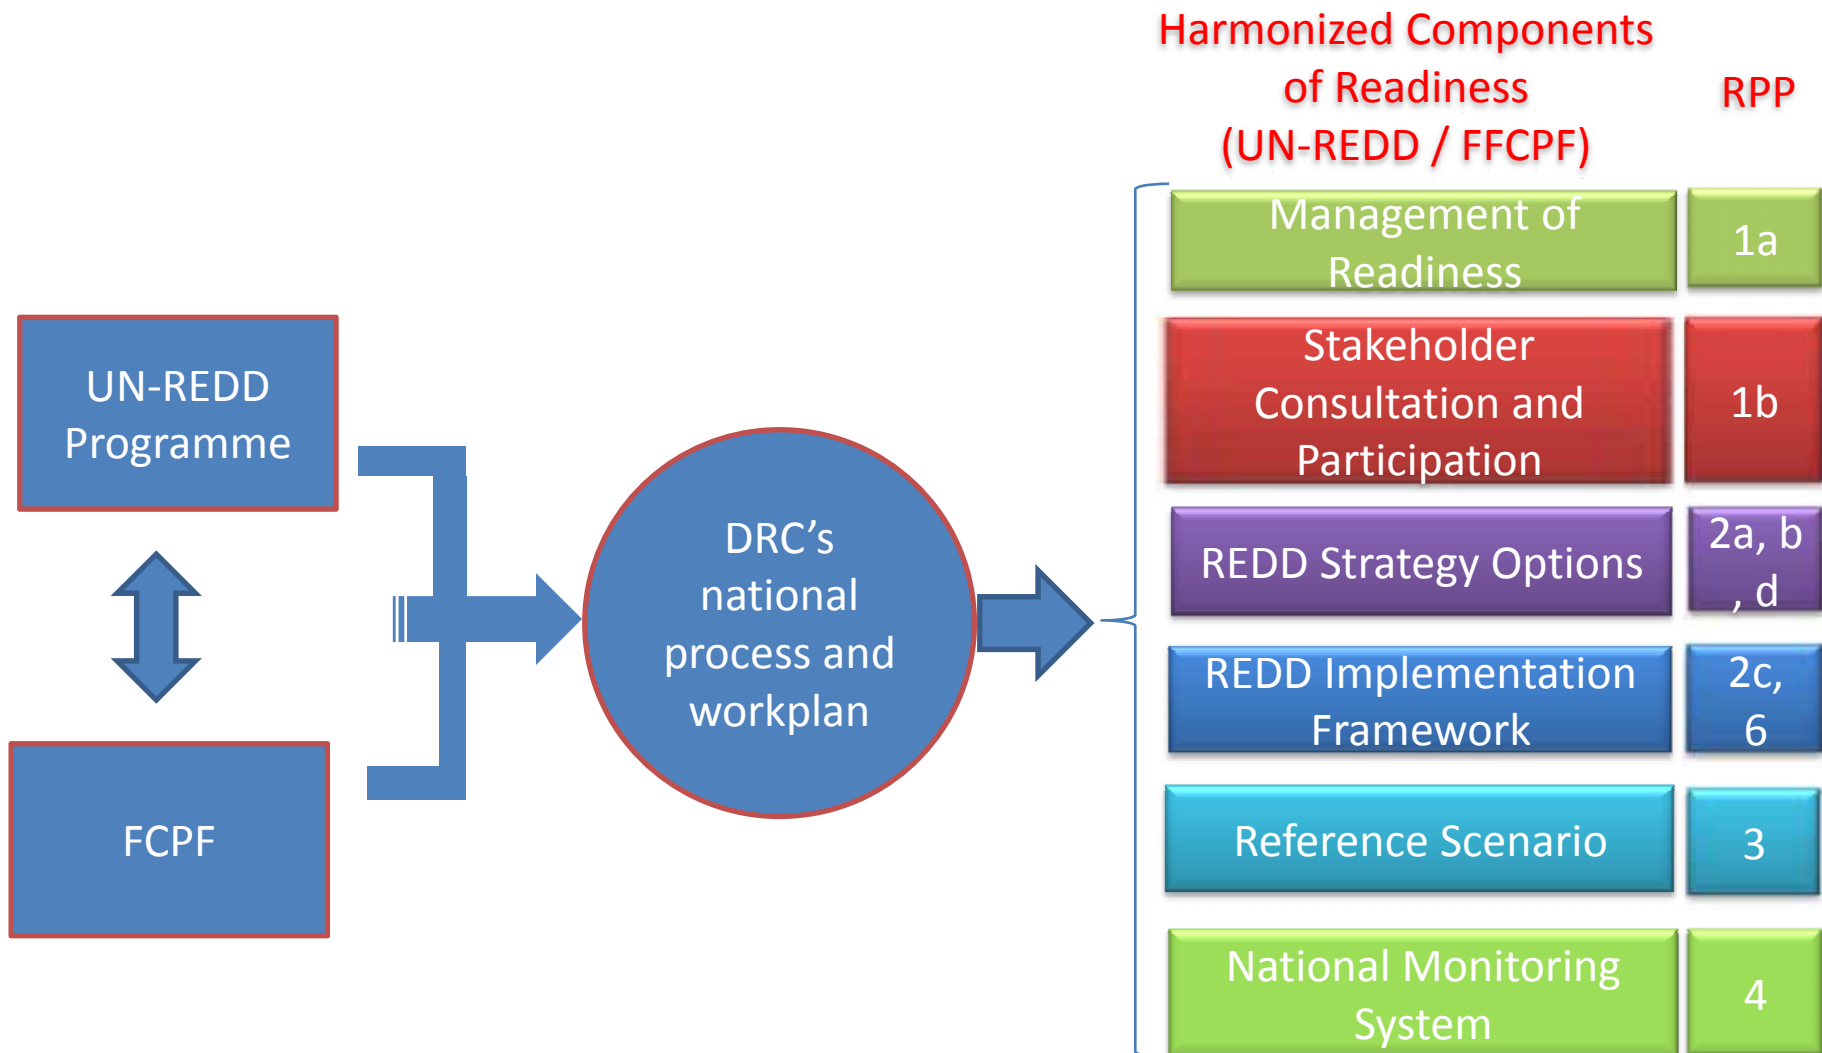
UN-REDD Programme

FCPF

DRC’s national process and workplan

Harmonized Components of Readiness (UN-REDD / FFCPF)

RPP

| Management of Readiness | 1a |
|---|---|
| Stakeholder Consultation and Participation | 1b |
| REDD Strategy Options | 2a, b, d |
| REDD Implementation Framework | 2c, 6 |
| Reference Scenario | 3 |
| National Monitoring System | 4 |